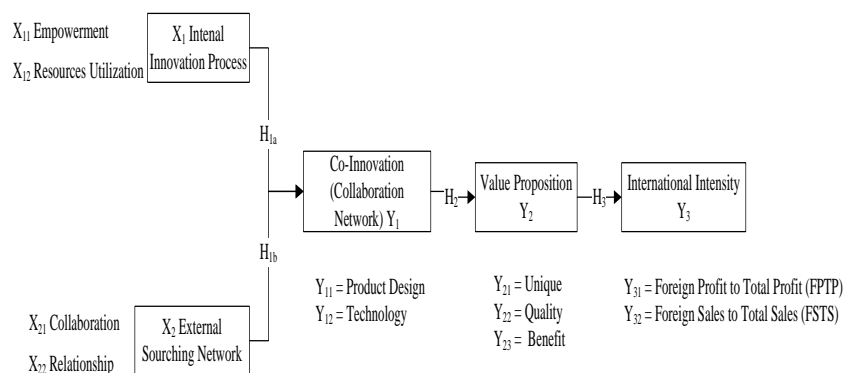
$X_{11}$ Empowerment

$X_{12}$ Resources Utilization

$X_1$ Intenal Innovation Process

$H_{1a}$

Co-Innovation (Collaboration Network) $Y_1$

$H_2$

Value Proposition $Y_2$

$H_3$

International Intensity $Y_3$

$H_{1b}$

$Y_{11}$ = Product Design
$Y_{12}$ = Technology

$Y_{21}$ = Unique
$Y_{22}$ = Quality
$Y_{23}$ = Benefit

$Y_{31}$ = Foreign Profit to Total Profit (FPTP)
$Y_{32}$ = Foreign Sales to Total Sales (FSTS)

$X_{21}$ Collaboration

$X_{22}$ Relationship

$X_2$ External Sourching Network